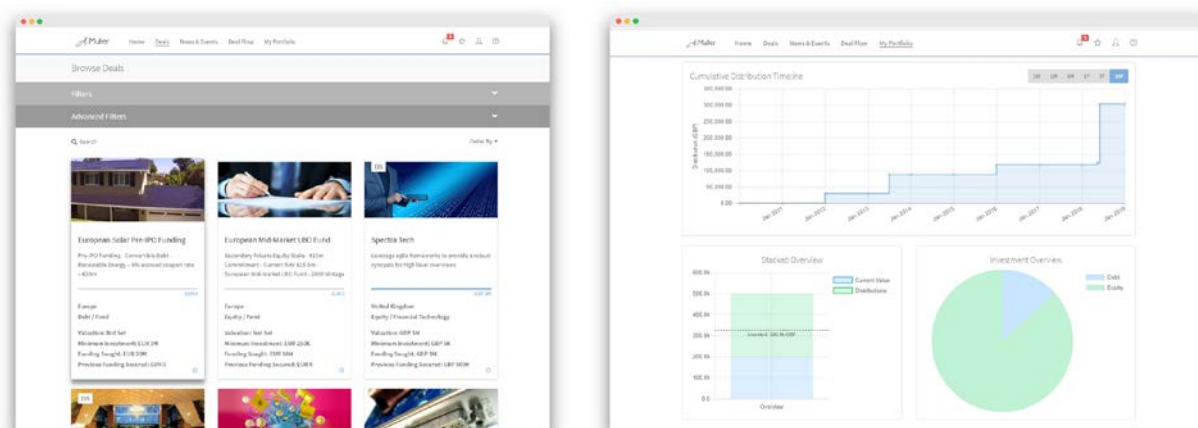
Home Deals News & Events Deal Flow My Portfolio

Browse Deals

Filters

Advanced Filters

Search

Order By

European Solar Pre-IPO Funding

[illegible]

Europe
Debt / Fund

European Mid-Market LBO Fund

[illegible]

Europe
Equity / Fund

EIS

Spectra Tech

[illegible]

United Kingdom
Equity / Financial Technology

EIS

Home Deals News & Events Deal Flow My Portfolio

Cumulative Distribution Timeline

Distribution (GBP)

300,000.00
250,000.00
200,000.00
150,000.00
100,000.00
50,000.00
0.00

Jan 2011
Jan 2012
Jan 2013
Jan 2014
Jan 2015
Jan 2016
Jan 2017
Jan 2018
Jan 2019

Stacked Overview

Current Value
Distributions

Overview

Investment Overview

Debt
Equity